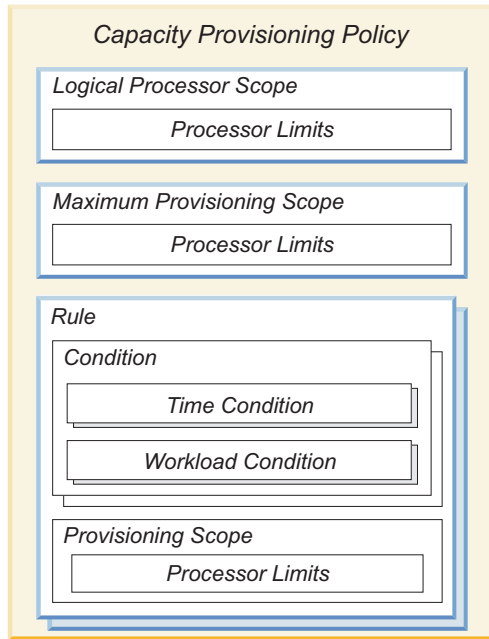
Capacity Provisioning Policy

Logical Processor Scope

Processor Limits

Maximum Provisioning Scope

Processor Limits

Rule

Condition

Time Condition

Workload Condition

Provisioning Scope

Processor Limits